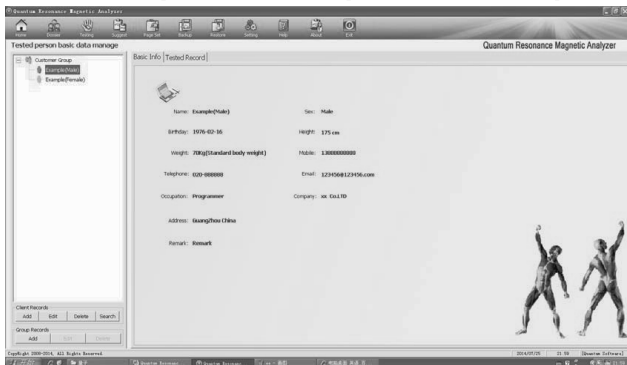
Quantum Resonance Magnetic Analyzer

Home Discover Testing Suggest Page Set Backup Restore Setting Help About Exit

Tested person basic data manage

Quantum Resonance Magnetic Analyzer

Customer Group
Example(Male)
Example(Female)

Basic Info | Tested Record

Name: Example(Male)
Sex: Male
Birthday: 1976-02-16
Height: 175 cm
Weight: 70Kg(Standard body weight)
Mobile: 13000000000
Telephone: 020-000000
Email: 123456@123456.com
Occupation: Programmer
Company: xx Co.LTD
Address: GuangZhou China
Remark: Remark

Client Records
Add Edit Delete Search
Group Records
Add Edit Delete

CopyRight 2009-2014, All Rights Reserved.
2014/07/25 21:58 [Quantum Software]
Quantum Resonanc... Quantum Resonanc...